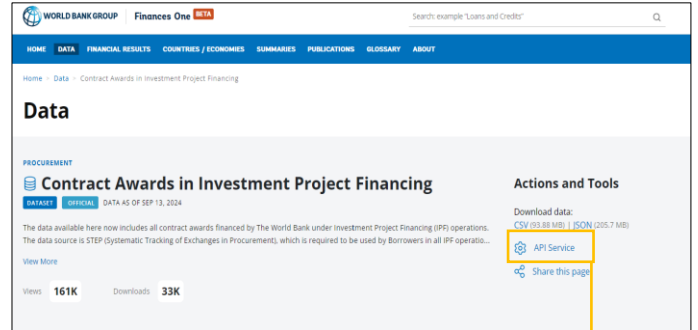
WORLD BANK GROUP | Finances One BETA

Search: example "Loans and Credits"

HOME DATA FINANCIAL RESULTS COUNTRIES / ECONOMIES SUMMARIES PUBLICATIONS GLOSSARY ABOUT

Home > Data > Contract Awards in Investment Project Financing

Data

PROCUREMENT

Contract Awards in Investment Project Financing

DATASET OFFICIAL DATA AS OF SEP 13, 2024

The data available here now includes all contract awards financed by The World Bank under Investment Project Financing (IPF) operations. The data source is STEP (Systematic Tracking of Exchanges in Procurement), which is required to be used by Borrowers in all IPF operatio...

View More

Views 161K Downloads 33K

Actions and Tools

Download data:
CSV (93.88 MB) | JSON (205.7 MB)

API Service

Share this page